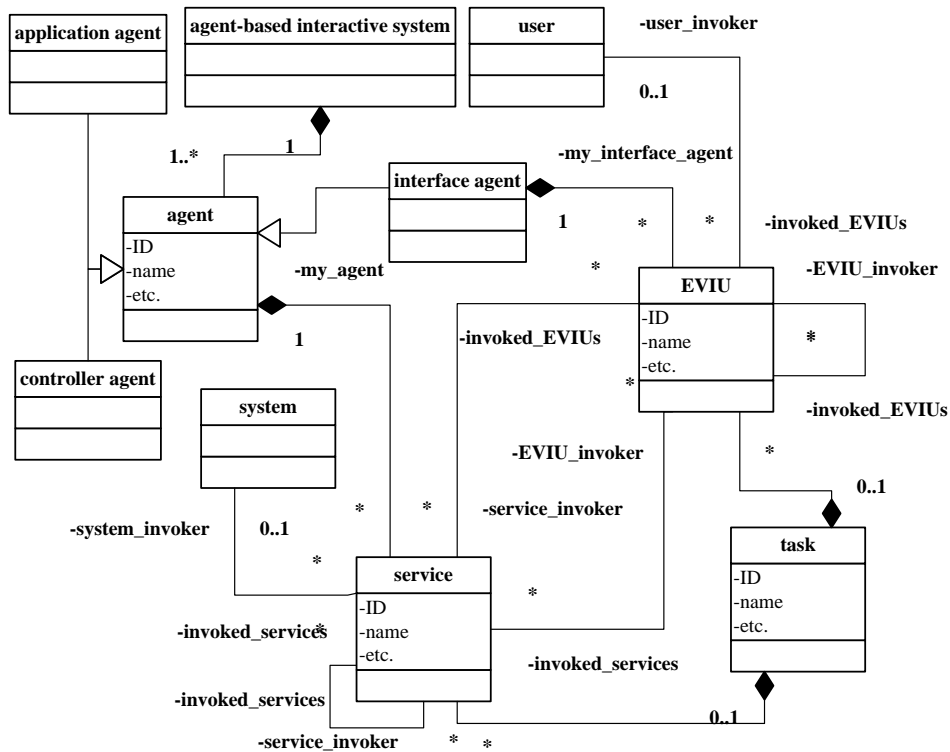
application agent

agent-based interactive system

user

-user_invoker

0..1

1..*

1

-my_interface_agent

interface agent

agent

-ID
-name
-etc.

1

*

*

-invoked_EVIUs

-my_agent

*

EVIU

-EVIU_invoker

-ID
-name
-etc.

1

-invoked_EVIUs

*

*

controller agent

system

-invoked_EVIUs

-EVIU_invoker

*

0..1

*

*

-service_invoker

-system_invoker

0..1

*

service

task

-ID
-name
-etc.

*

-ID
-name
-etc.

-invoked_services

*

-invoked_services

-invoked_services

0..1

-service_invoker

*

*